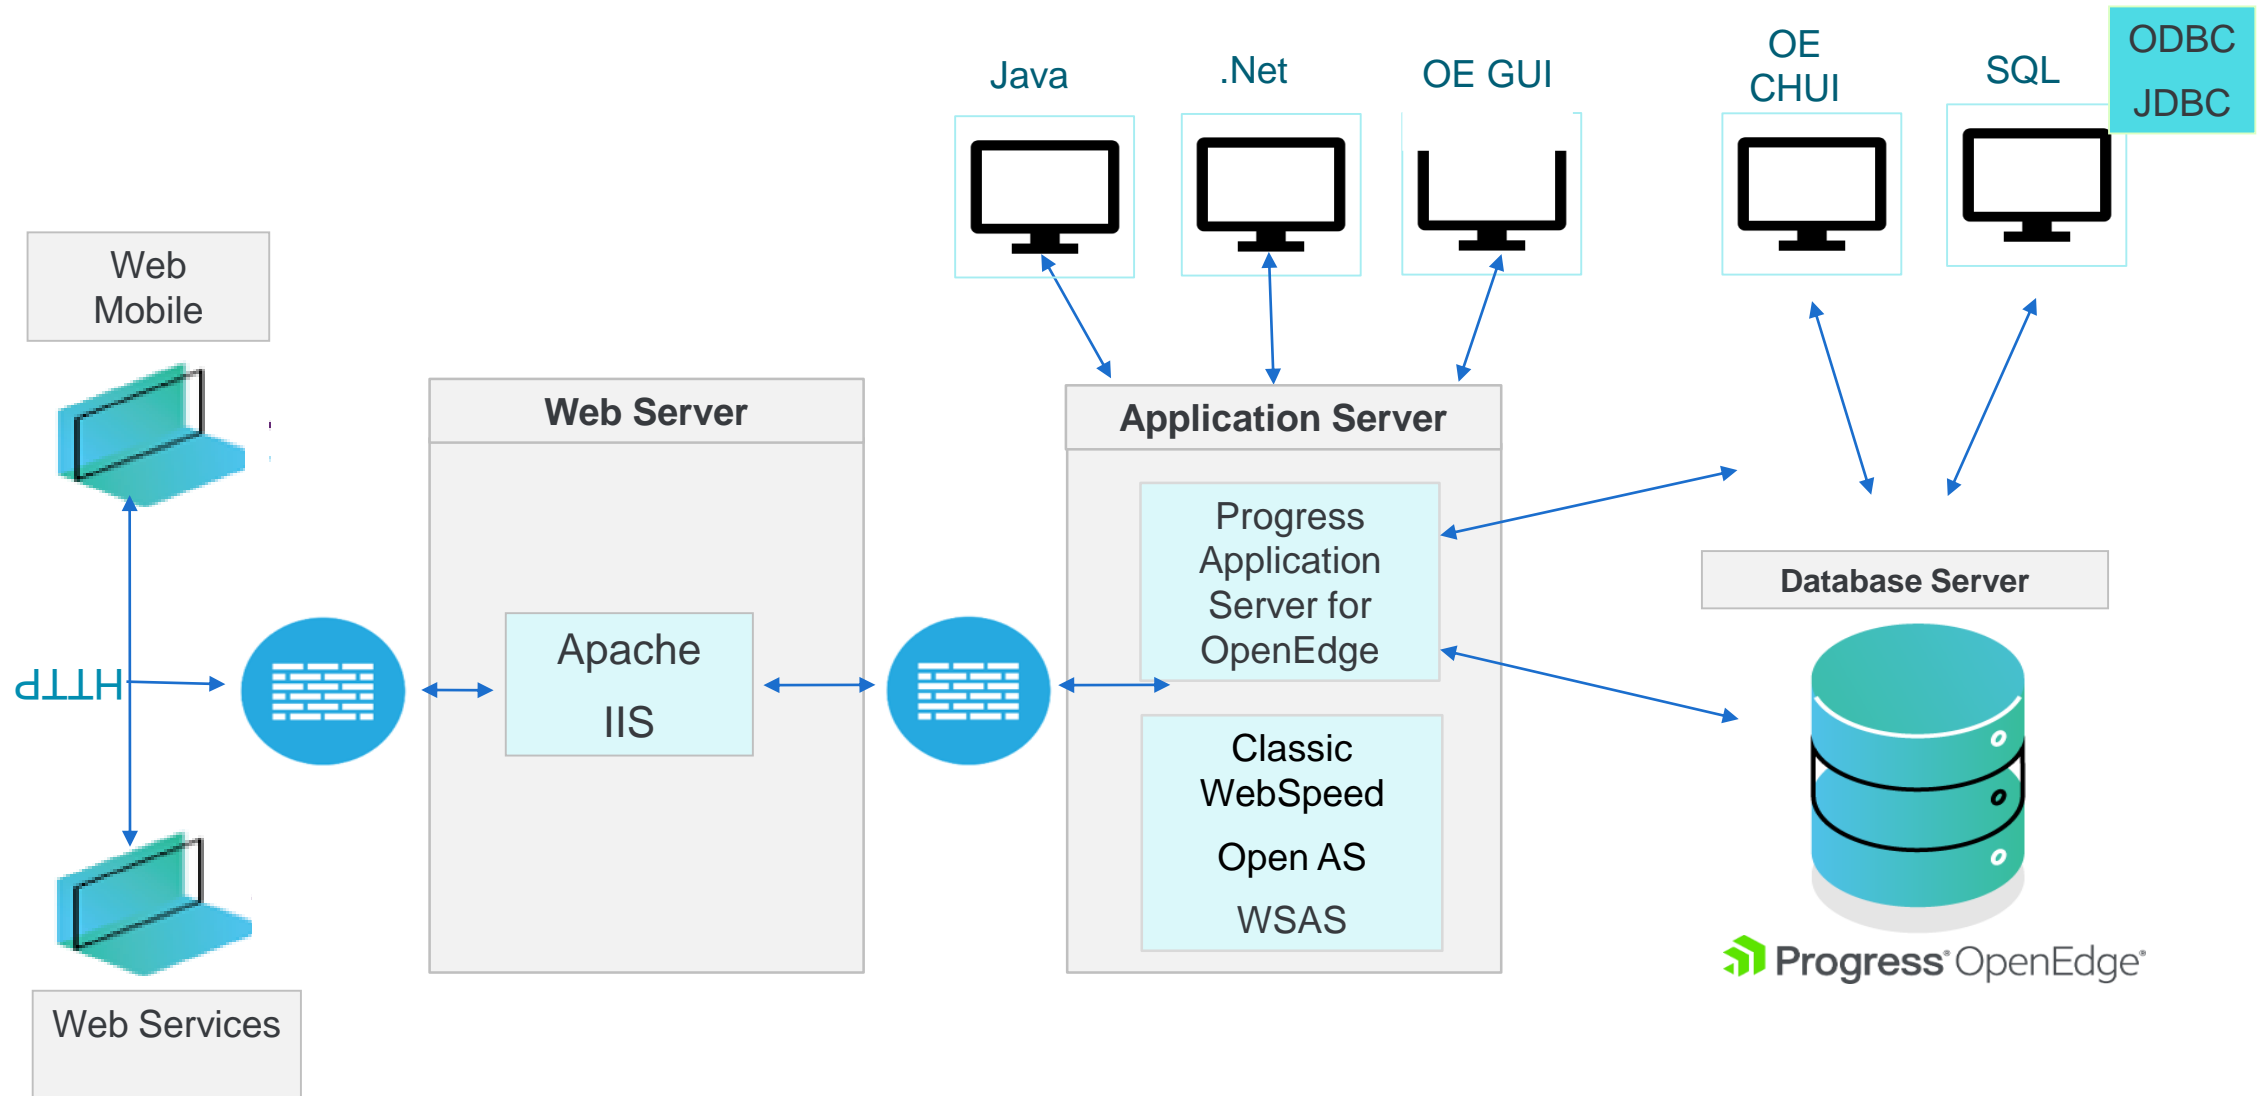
Java

.Net

OE GUI

OE CHUI

SQL

ODBC
JDBC

Web Mobile

Web Server

Application Server

Progress Application Server for OpenEdge

Apache

IIS

HTTP

Database Server

Classic WebSpeed

Open AS

WSAS

Progress OpenEdge

Web Services